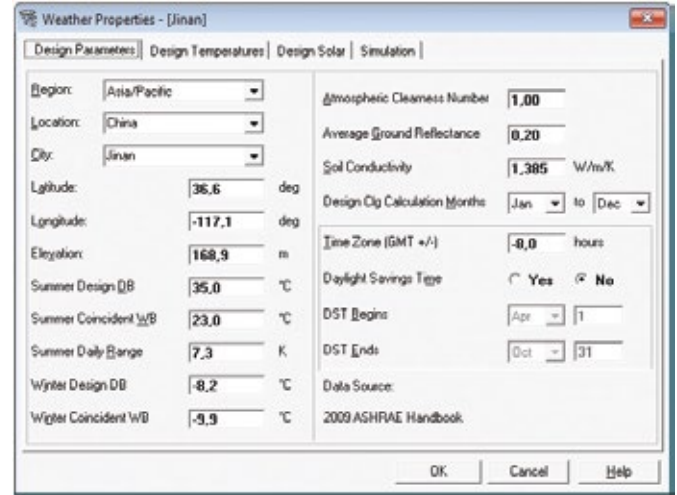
Weather Properties - [Jinan]

Design Parameters | Design Temperatures | Design Solar | Simulation

Region: Asia/Pacific
Location: China
City: Jinan
Latitude: 36,6 deg
Longitude: -117,1 deg
Elevation: 168,9 m
Summer Design DB 35,0 °C
Summer Coincident WB 23,0 °C
Summer Daily Range 7,3 K
Winter Design DB -8,2 °C
Winter Coincident WB -9,9 °C

Atmospheric Clearness Number 1,00
Average Ground Reflectance 0,20
Soil Conductivity 1,385 W/m/K
Design Clg Calculation Months Jan to Dec
Time Zone (GMT +/-) -8,0 hours
Daylight Savings Time Yes No
DST Begins Apr 1
DST Ends Oct 31
Data Source:
2009 ASHRAE Handbook

OK Cancel Help